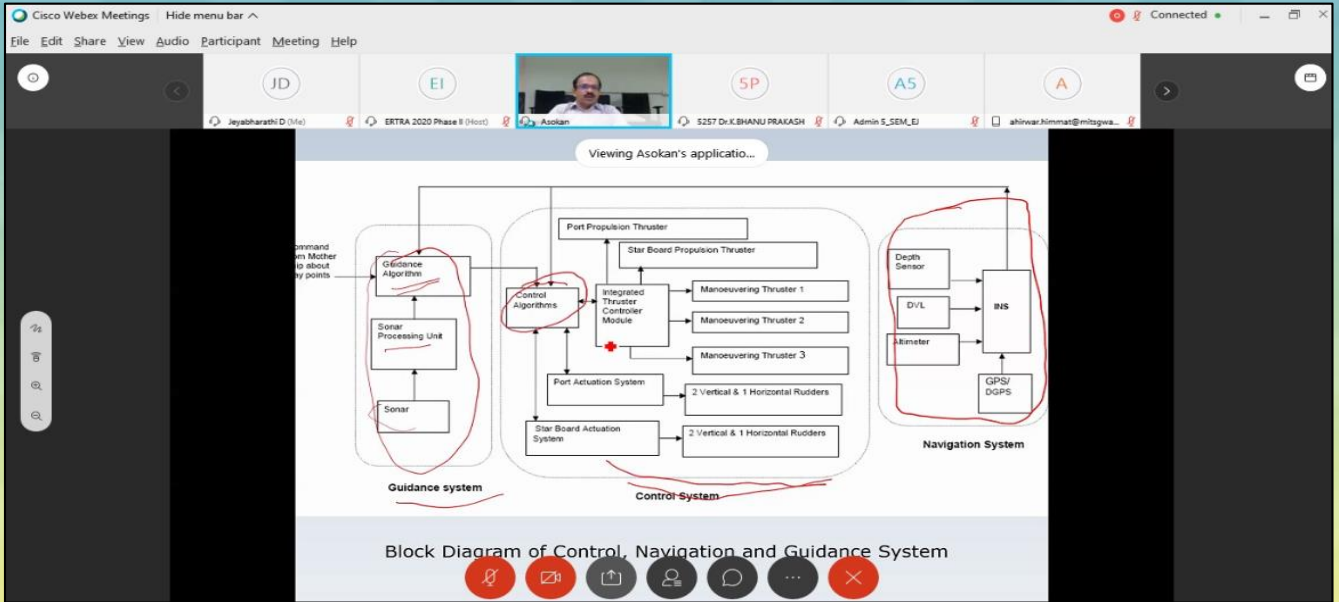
Cisco Webex Meetings | Hide menu bar

Connected

File Edit Share View Audio Participant Meeting Help

JD
Jeyabharathi D (Me)

EI
ERTRA 2020 Phase II (Host)

Asokan

5P
5257 Dr.K.BHANU PRAKASH

A5
Admin 5_SEM_EI

A
ahirwar.himmat@mitsgwa...

Viewing Asokan's applicatio...

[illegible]ommand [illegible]om Mother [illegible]ip about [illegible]ay points

Guidance Algorithm

Sonar Processing Unit

Sonar

Guidance system

Port Propulsion Thruster

Star Board Propulsion Thruster

Control Algorithms

Integrated Thruster Controller Module

Manoeuvering Thruster 1

Manoeuvering Thruster 2

Manoeuvering Thruster 3

Port Actuation System

2 Vertical & 1 Horizontal Rudders

Star Board Actuation System

2 Vertical & 1 Horizontal Rudders

Control System

Depth Sensor

DVL

Altimeter

INS

GPS/ DGPS

Navigation System

Block Diagram of Control, Navigation and Guidance System